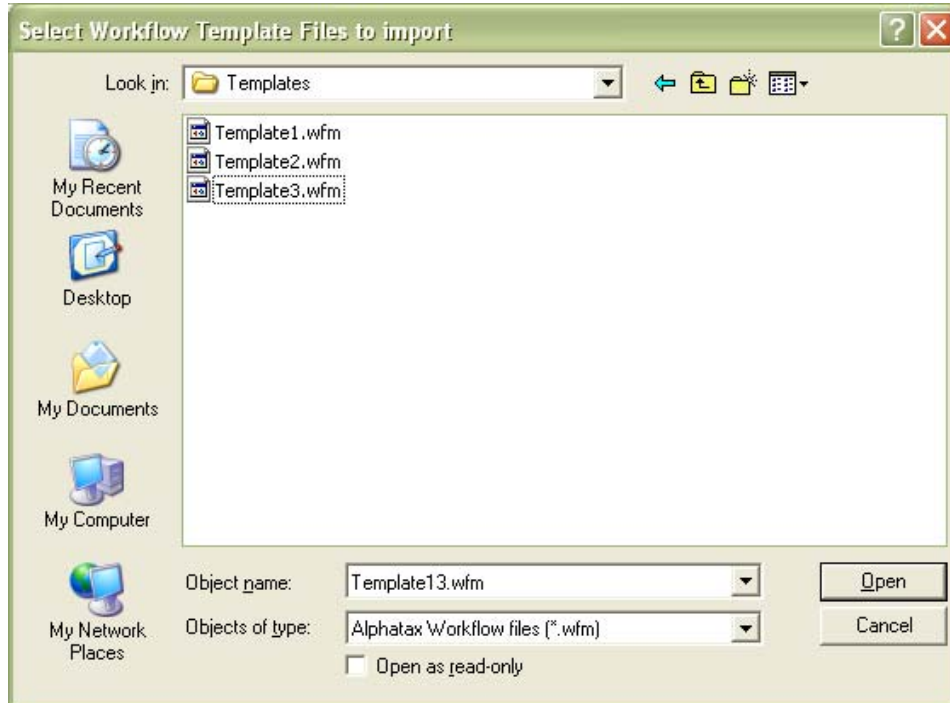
Select Workflow Template Files to import

Look in: Templates

My Recent Documents

Desktop

My Documents

My Computer

My Network Places

Template1.wfm
Template2.wfm
Template3.wfm

Object name: Template13.wfm

Objects of type: Alphatax Workflow files (*.wfm)

Open as read-only

Open

Cancel